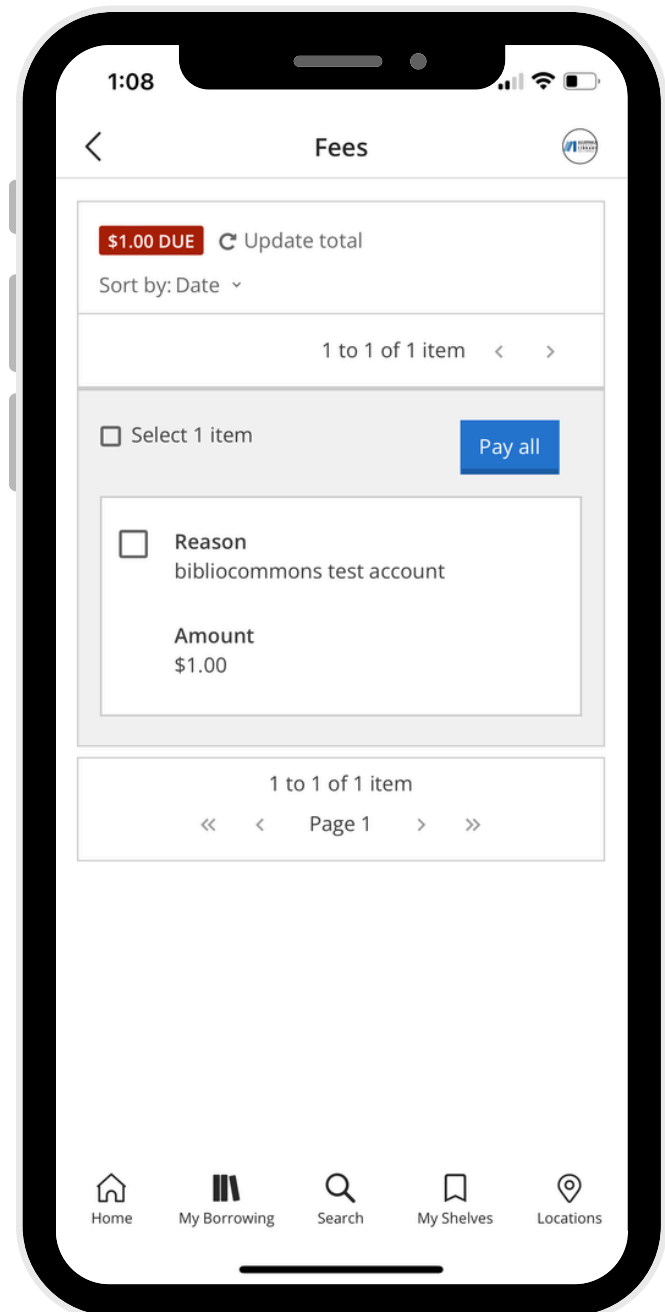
1:08

Fees

$1.00 DUE Update total

Sort by: Date

1 to 1 of 1 item

Select 1 item

Pay all

Reason
bibliocommons test account

Amount
$1.00

1 to 1 of 1 item

Page 1

Home
My Borrowing
Search
My Shelves
Locations